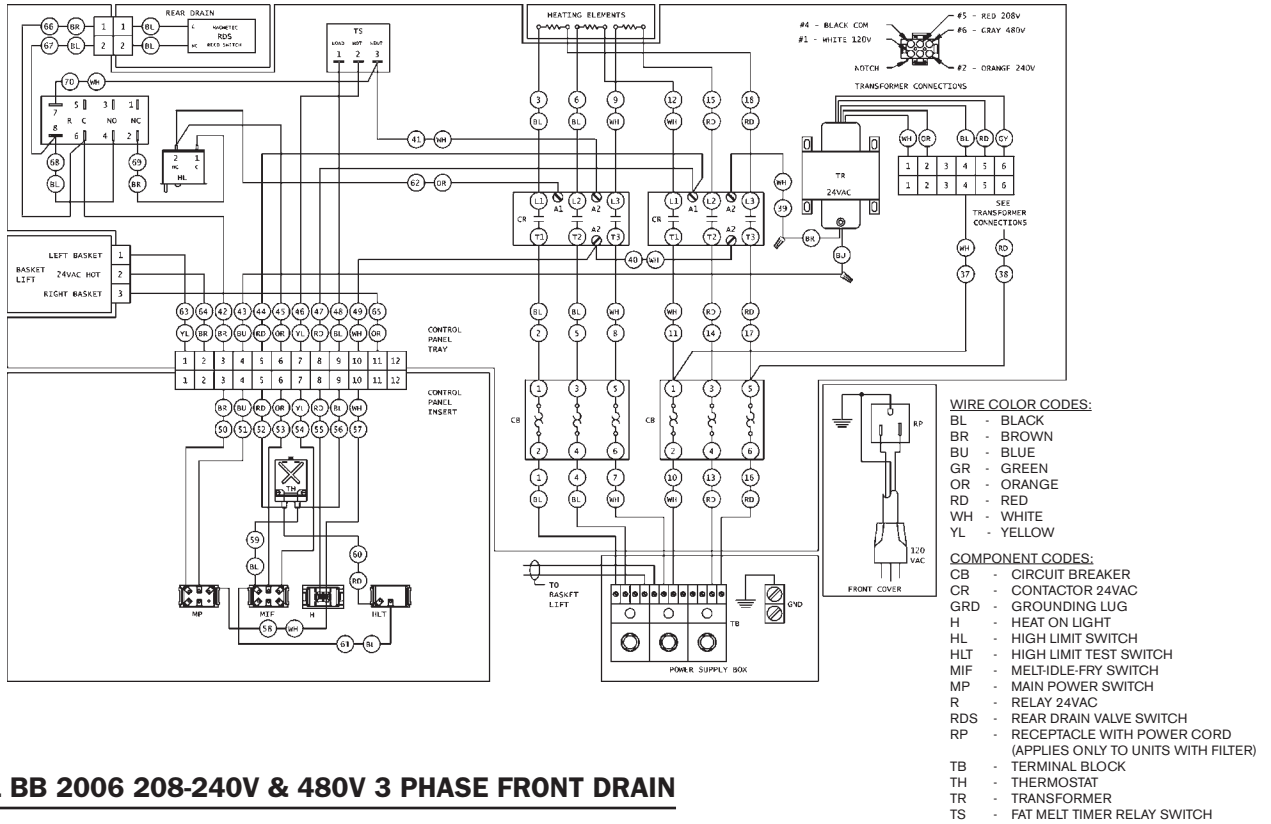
REAR DRAIN

66 BR 1 1 BL C MAGNETIC RDS REED SWITCH
67 BL 2 2 BL NC

TS
LOAD HOT N/OUT
1 2 3

HEATING ELEMENTS

#4 - BLACK COM
#1 - WHITE 120V
NOTCH
#5 - RED 208V
#6 - GRAY 480V
#2 - ORANGE 240V
TRANSFORMER CONNECTIONS

70 WH
5 3 1
7 R C NO NC
8 6 4 2
68 BL
69 BR

2 1 NC C HL

41 WH
62 OR

3 6 9 12 15 18
BL BL WH WH RD RD

L1 A1 L2 A2 L3 CR T1 T2 A2 T3
L1 A1 L2 A2 L3 CR T1 T2 A2 T3

40 WH

WH OR BL RD GY
1 2 3 4 5 6
1 2 3 4 5 6
TR 24VAC
WH 39 BK BJ
SEE TRANSFORMER CONNECTIONS
WH 37 RD 38

LEFT BASKET 1
BASKET LIFT 24VAC HOT 2
RIGHT BASKET 3

63 64 42 43 44 45 46 47 48 49 65
YL BR BR BU RD OR YL RD BL WH OR
CONTROL PANEL TRAY
1 2 3 4 5 6 7 8 9 10 11 12
1 2 3 4 5 6 7 8 9 10 11 12
CONTROL PANEL INSERT
BR BU RD OR YL RD BL WH
50 51 52 53 54 55 56 57

TH
59 BL
60 RD
MP MIF H HLT
58 WH
61 BL

BL BL WH WH RD RD
2 5 8 11 14 17
CB 1 3 5 2 4 6
CB 1 3 5 2 4 6
1 4 7 10 13 16
BL BL WH WH RD RD

TO BASKET LIFT
TB GND
POWER SUPPLY BOX

RP
120 VAC
FRONT COVER

WIRE COLOR CODES:
BL - BLACK
BR - BROWN
BU - BLUE
GR - GREEN
OR - ORANGE
RD - RED
WH - WHITE
YL - YELLOW

COMPONENT CODES:
CB - CIRCUIT BREAKER
CR - CONTACTOR 24VAC
GRD - GROUNDING LUG
H - HEAT ON LIGHT
HL - HIGH LIMIT SWITCH
HLT - HIGH LIMIT TEST SWITCH
MIF - MELT-IDLE-FRY SWITCH
MP - MAIN POWER SWITCH
R - RELAY 24VAC
RDS - REAR DRAIN VALVE SWITCH
RP - RECEPTACLE WITH POWER CORD (APPLIES ONLY TO UNITS WITH FILTER)
TB - TERMINAL BLOCK
TH - THERMOSTAT
TR - TRANSFORMER
TS - FAT MELT TIMER RELAY SWITCH

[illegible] BB 2006 208-240V & 480V 3 PHASE FRONT DRAIN